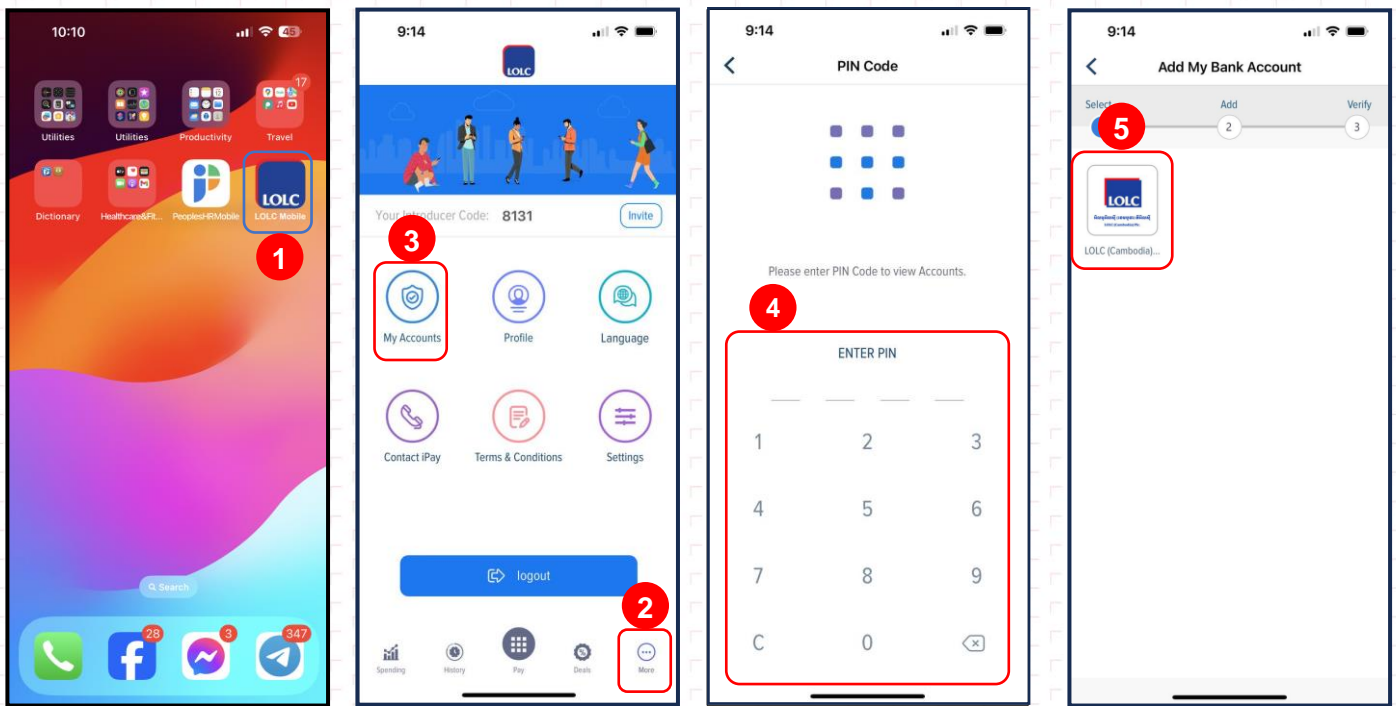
10:10

45

Utilities

Utilities

Productivity

17

Travel

Dictionary

Healthcare&Fit...

PeoplesHRMobile

LOLC

LOLC Mobile

1

Search

28

3

347

9:14

LOLC

Your Introducer Code: 8131

Invite

3

My Accounts

Profile

Language

Contact iPay

Terms & Conditions

Settings

logout

2

Spending

History

Pay

Deals

More

9:14

PIN Code

Please enter PIN Code to view Accounts.

4

ENTER PIN

1 2 3

4 5 6

7 8 9

C 0

9:14

Add My Bank Account

Select

Add

Verify

5

2

3

LOLC

LOLC (Cambodia)...